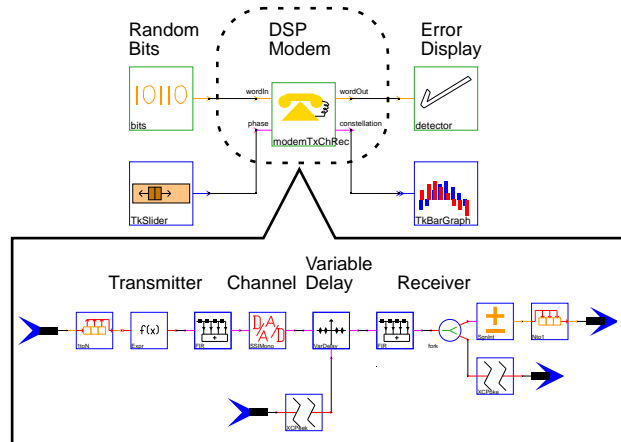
Random Bits

DSP Modem

Error Display

bits

wordIn

phase

wordOut

constellation

modemTxChRec

detector

TkSlider

TkBarGraph

Transmitter

Channel

Variable Delay

Receiver

f(x)

fork

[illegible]

Expr

FIR

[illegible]

VarDelay

FIR

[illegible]

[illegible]

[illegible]

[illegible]